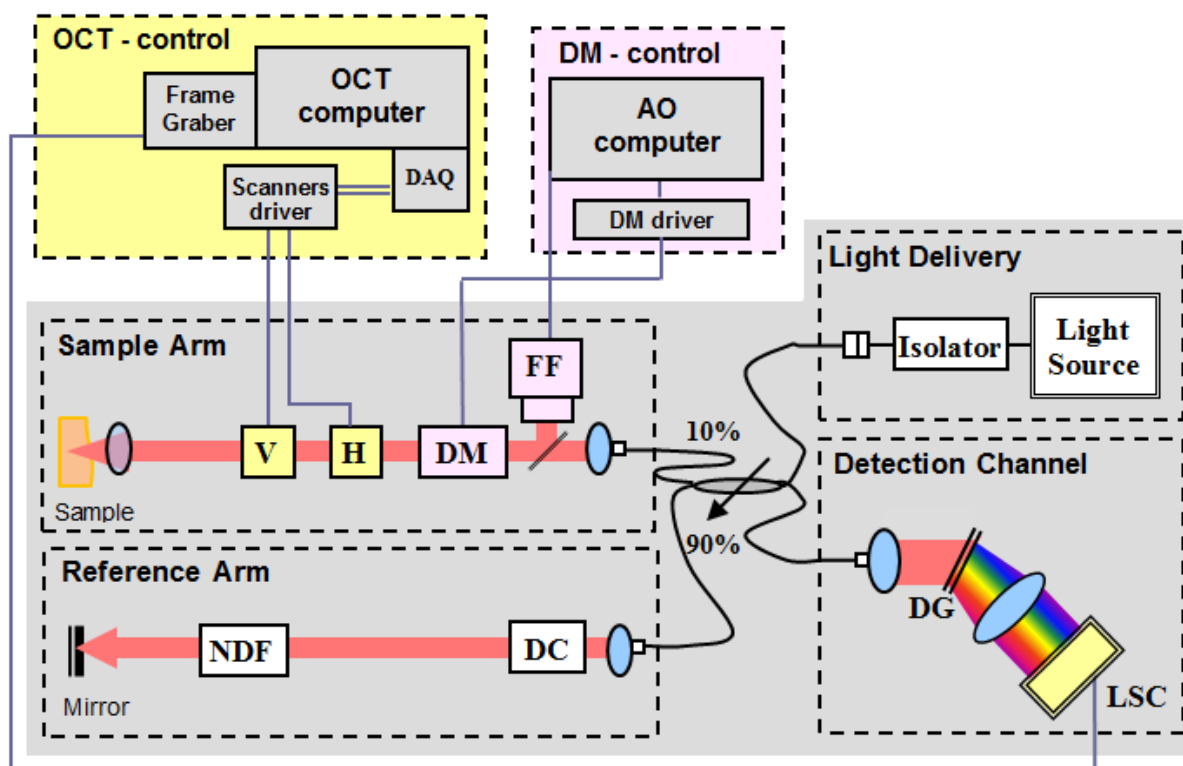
OCT - control

Frame Graber

OCT computer

Scanners driver

DAQ

DM - control

AO computer

DM driver

Light Delivery

Isolator

Light Source

Sample Arm

FF

V

H

DM

Sample

10%

90%

Detection Channel

Reference Arm

NDF

DC

Mirror

DG

LSC